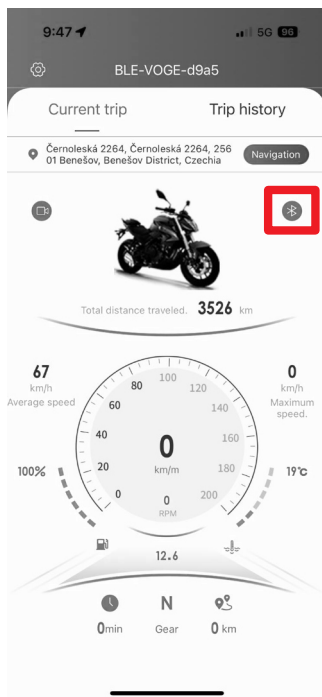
9:47

5G 96

BLE-VOGE-d9a5

Current trip

Trip history

Černoleská 2264, Černoleská 2264, 256 01 Benešov, Benešov District, Czechia

Navigation

Total distance traveled. 3526 km

67
km/h
Average speed

0
km/h
Maximum speed.

100
80
120
60
140
40
160
20
180
0
200

0
km/m

0
RPM

100%

19°C

12.6

0min

N
Gear

0 km